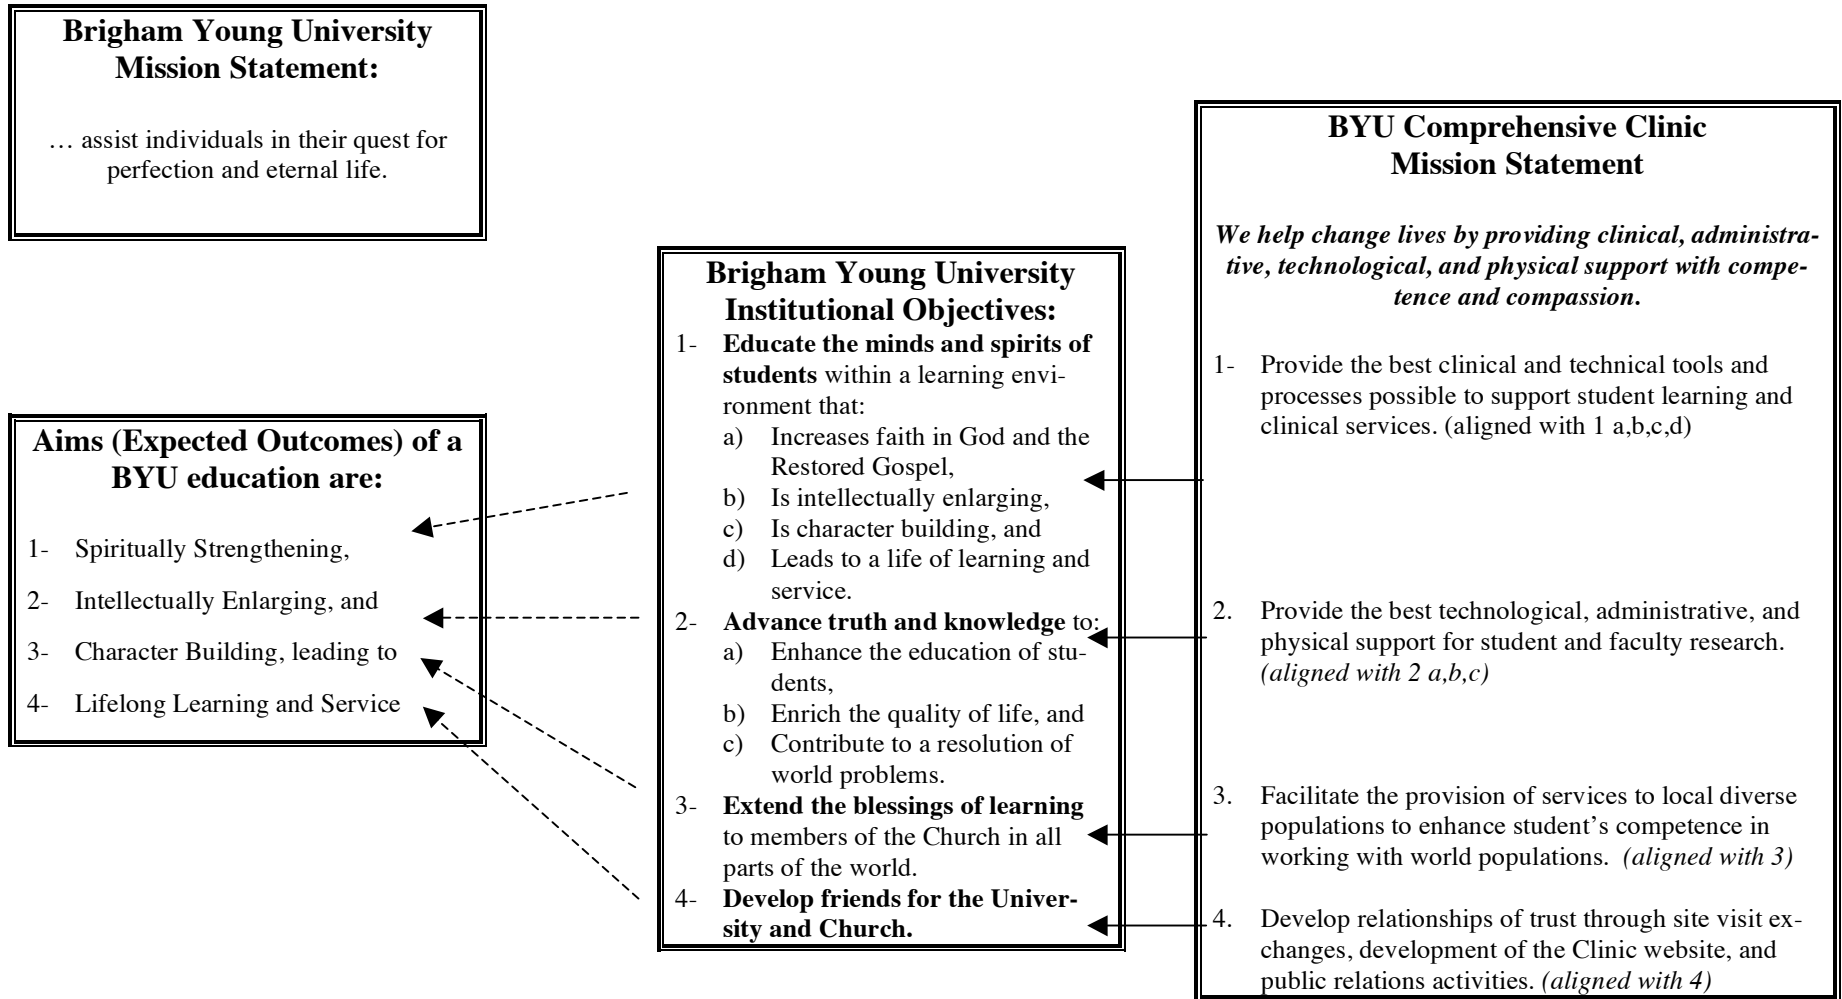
Brigham Young University Mission Statement:

… assist individuals in their quest for perfection and eternal life.

Aims (Expected Outcomes) of a BYU education are:

1- Spiritually Strengthening,

2- Intellectually Enlarging, and

3- Character Building, leading to

4- Lifelong Learning and Service

Brigham Young University Institutional Objectives:

1- **Educate the minds and spirits of students** within a learning environment that:
a) Increases faith in God and the Restored Gospel,
b) Is intellectually enlarging,
c) Is character building, and
d) Leads to a life of learning and service.

2- **Advance truth and knowledge** to:
a) Enhance the education of students,
b) Enrich the quality of life, and
c) Contribute to a resolution of world problems.

3- **Extend the blessings of learning** to members of the Church in all parts of the world.

4- **Develop friends for the University and Church.**

BYU Comprehensive Clinic Mission Statement

*We help change lives by providing clinical, administrative, technological, and physical support with competence and compassion.*

1- Provide the best clinical and technical tools and processes possible to support student learning and clinical services. (aligned with 1 a,b,c,d)

2. Provide the best technological, administrative, and physical support for student and faculty research. *(aligned with 2 a,b,c)*

3. Facilitate the provision of services to local diverse populations to enhance student's competence in working with world populations. *(aligned with 3)*

4. Develop relationships of trust through site visit exchanges, development of the Clinic website, and public relations activities. *(aligned with 4)*